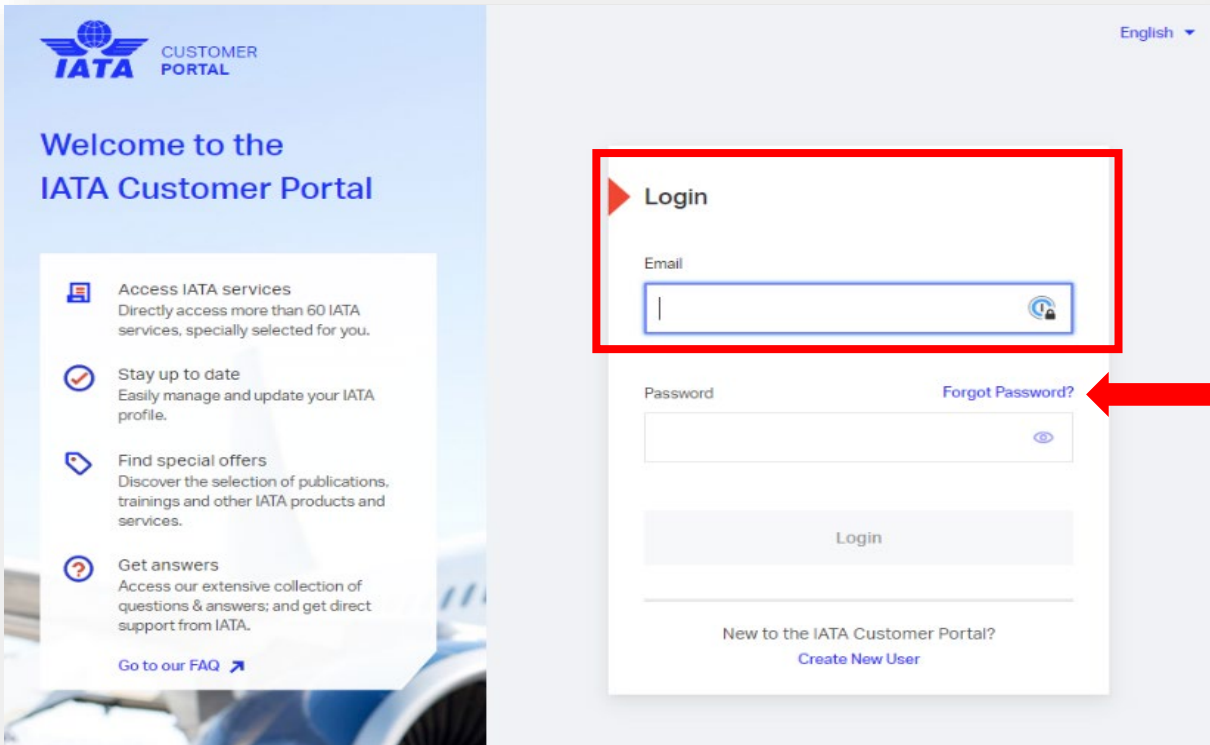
IATA CUSTOMER PORTAL

English

Welcome to the IATA Customer Portal

Access IATA services
Directly access more than 60 IATA services, specially selected for you.

Stay up to date
Easily manage and update your IATA profile.

Find special offers
Discover the selection of publications, trainings and other IATA products and services.

Get answers
Access our extensive collection of questions & answers; and get direct support from IATA.

Go to our FAQ

Login

Email

Password

Forgot Password?

Login

New to the IATA Customer Portal?
Create New User